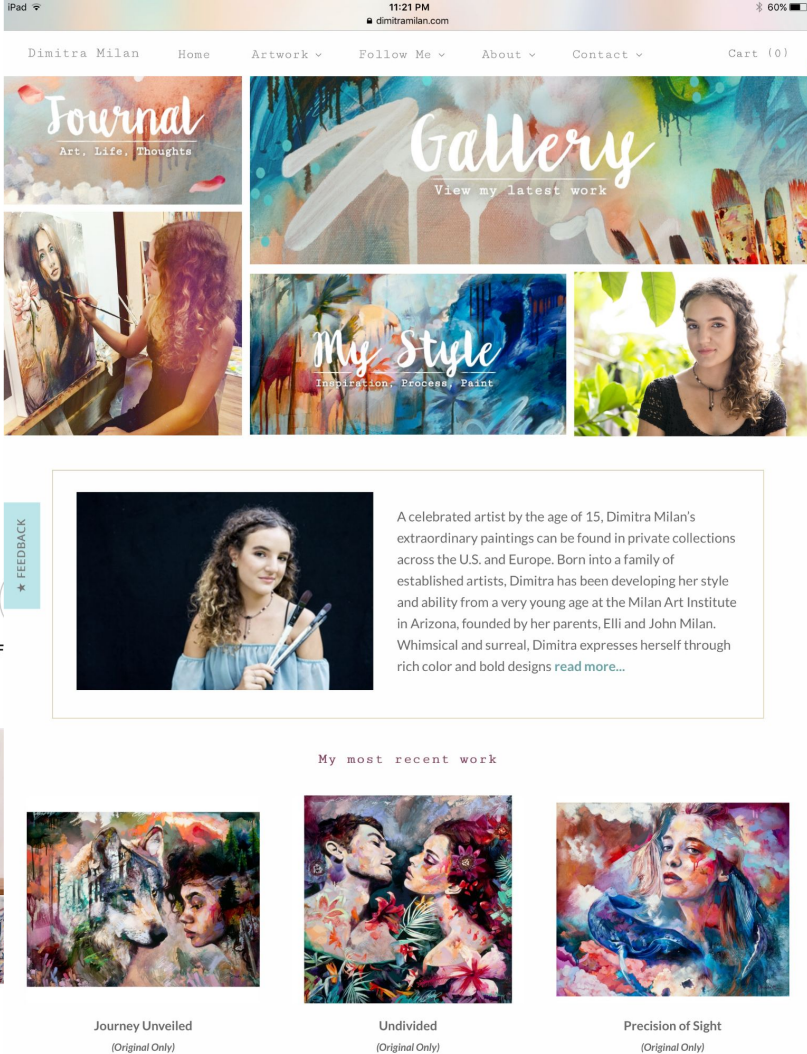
iPad 11:21 PM 60%
dimitramilan.com

Dimitra Milan Home Artwork Follow Me About Contact Cart (0)

Journal
Art, Life, Thoughts

Gallery
View my latest work

My Style
Inspiration, Process, Paint

★ FEEDBACK

A celebrated artist by the age of 15, Dimitra Milan's extraordinary paintings can be found in private collections across the U.S. and Europe. Born into a family of established artists, Dimitra has been developing her style and ability from a very young age at the Milan Art Institute in Arizona, founded by her parents, Elli and John Milan. Whimsical and surreal, Dimitra expresses herself through rich color and bold designs read more...

My most recent work

Journey Unveiled
(Original Only)

Undivided
(Original Only)

Precision of Sight
(Original Only)